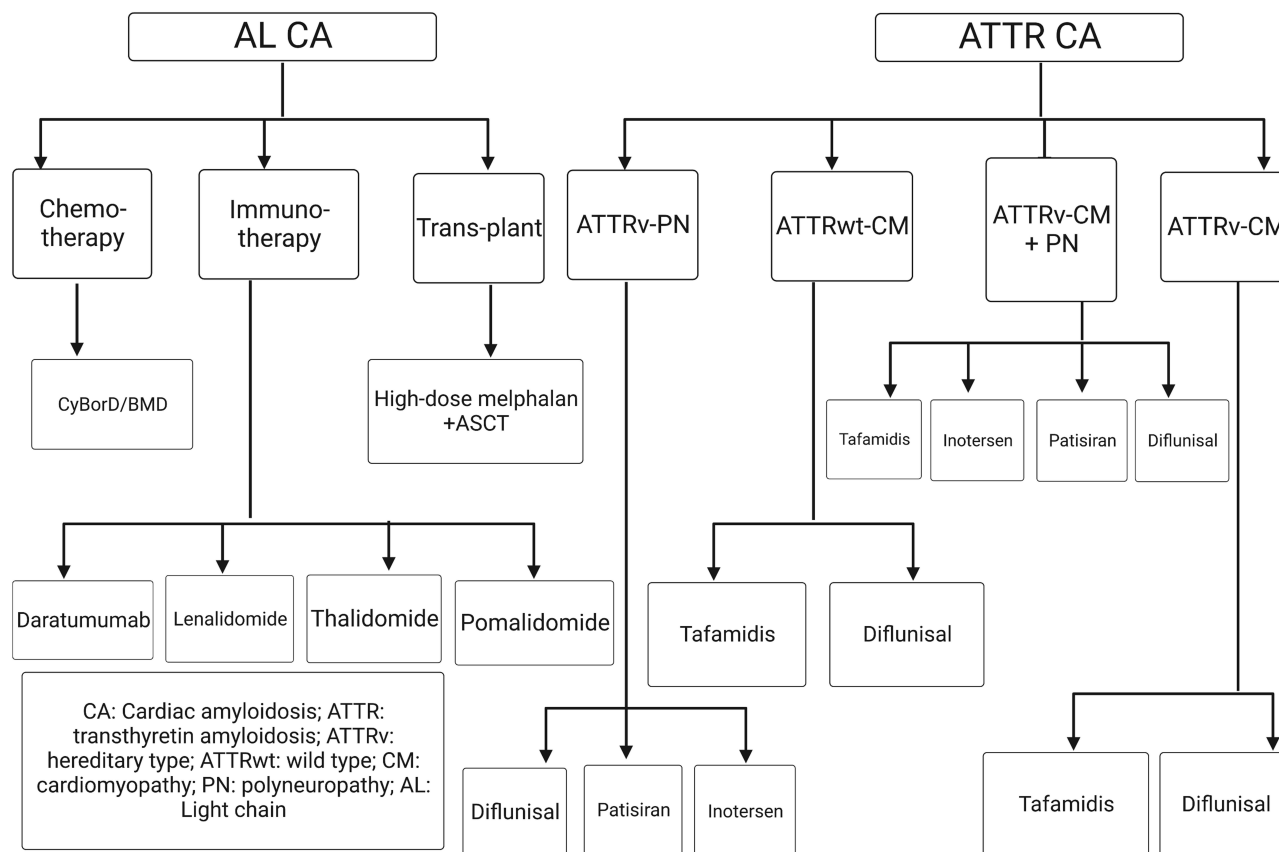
AL CA

ATTR CA

Chemo-therapy

Immuno-therapy

Trans-plant

ATTRv-PN

ATTRwt-CM

ATTRv-CM + PN

ATTRv-CM

CyBorD/BMD

High-dose melphalan +ASCT

Tafamidis

Inotersen

Patisiran

Diflunisal

Daratumumab

Lenalidomide

Thalidomide

Pomalidomide

Tafamidis

Diflunisal

CA: Cardiac amyloidosis; ATTR: transthyretin amyloidosis; ATTRv: hereditary type; ATTRwt: wild type; CM: cardiomyopathy; PN: polyneuropathy; AL: Light chain

Diflunisal

Patisiran

Inotersen

Tafamidis

Diflunisal